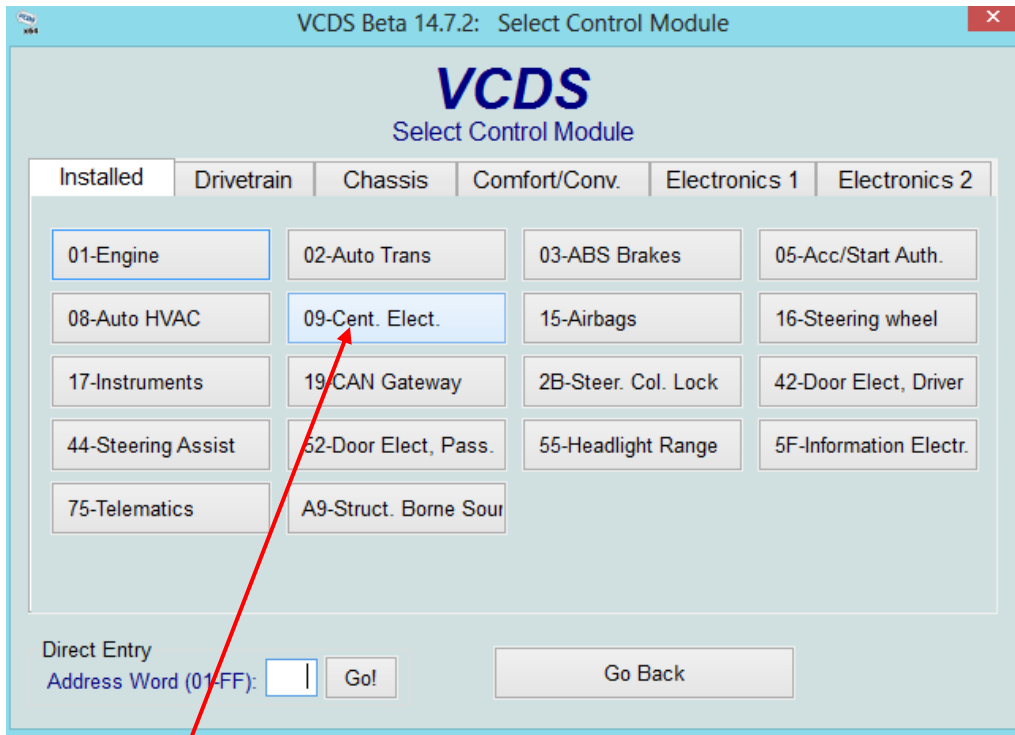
VCDS Beta 14.7.2: Select Control Module

VCDS
Select Control Module

Installed | Drivetrain | Chassis | Comfort/Conv. | Electronics 1 | Electronics 2

01-Engine
02-Auto Trans
03-ABS Brakes
05-Acc/Start Auth.
08-Auto HVAC
09-Cent. Elect.
15-Airbags
16-Steering wheel
17-Instruments
19-CAN Gateway
2B-Steer. Col. Lock
42-Door Elect, Driver
44-Steering Assist
52-Door Elect, Pass.
55-Headlight Range
5F-Information Electr.
75-Telematics
A9-Struct. Borne Sour

Direct Entry
Address Word (01-FF):
Go!
Go Back